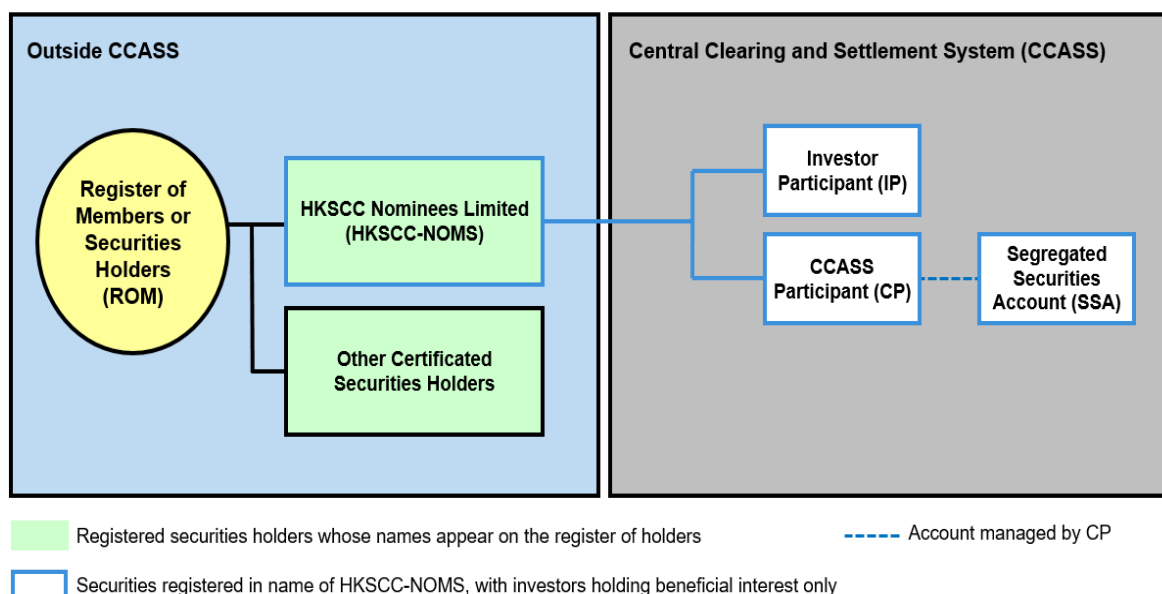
Outside CCASS

Register of Members or Securities Holders (ROM)

HKSCC Nominees Limited (HKSCC-NOMS)

Other Certificated Securities Holders

Central Clearing and Settlement System (CCASS)

Investor Participant (IP)

CCASS Participant (CP)

Segregated Securities Account (SSA)

Registered securities holders whose names appear on the register of holders

Account managed by CP

Securities registered in name of HKSCC-NOMS, with investors holding beneficial interest only